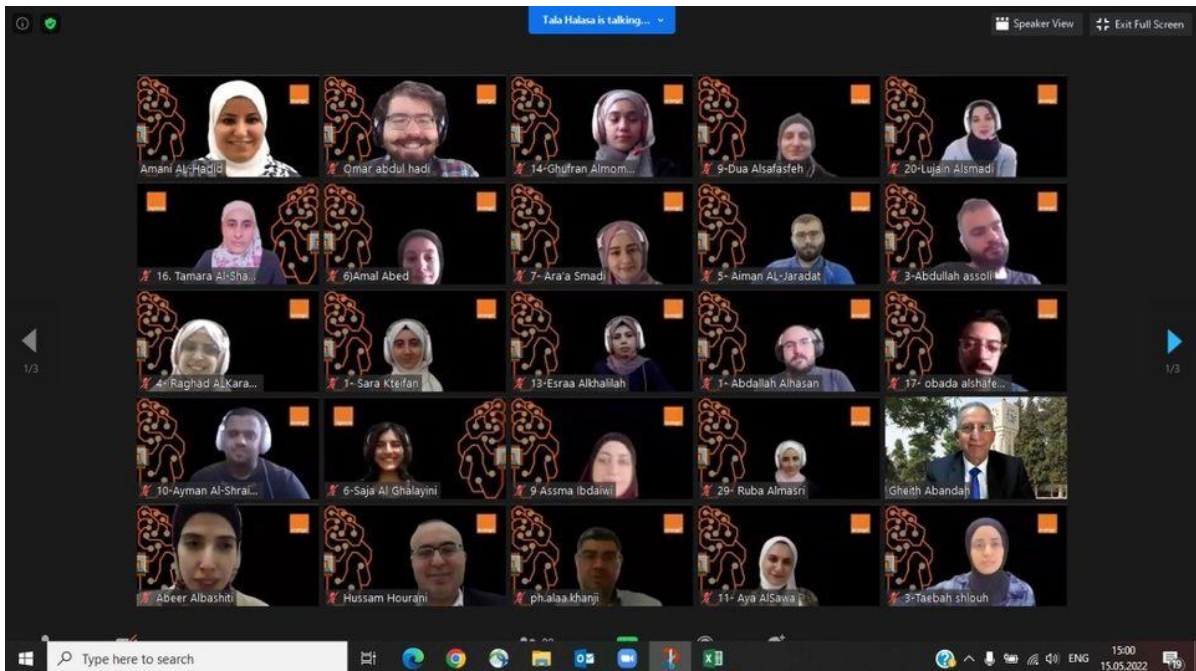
Tala Halasa is talking...

Speaker View

Exit Full Screen

Amani Al-Hadid

Omar abdul hadi

14-Ghufran Almom...

9-Dua Alsafasfeh

20-Lujain Alsmadi

16. Tamara Al-Sha...

6)Amal Abed

7- Ara'a Smadi

5- Aiman AL-Jaradat

3-Abdullah assoli

4- Raghad Al Kara...

1- Sara Kteifan

13-Esraa Alkhalilah

1- Abdallah Alhasan

17- obada alshafe...

10-Ayman Al-Shrai...

6-Saja Al Ghalayini

9 Assma Ibdaiwi

29- Ruba Almasri

Gheith Abandah

Abeer Albashiti

Hussam Hourani

ph.alaa khanji

11- Aya AlSawa...

3-Taebah shlouh

1/3

1/3

Type here to search

ENG

15:00
15.05.2022

19